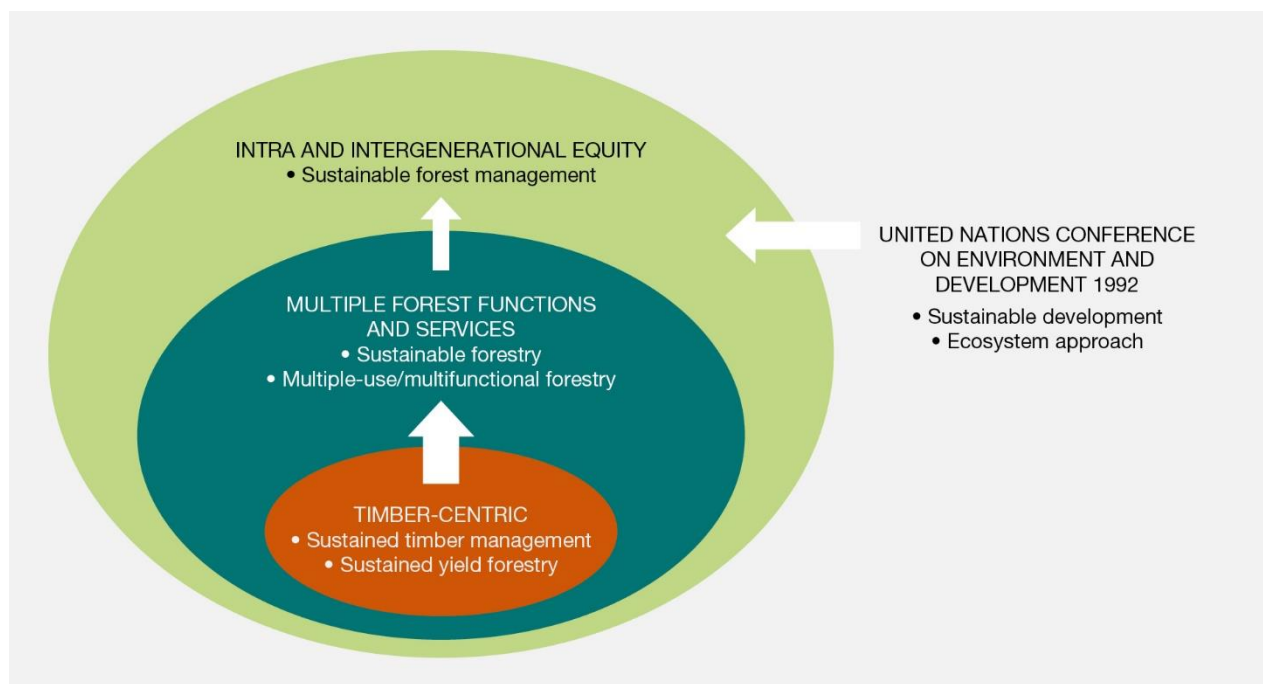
INTRA AND INTERGENERATIONAL EQUITY
• Sustainable forest management

UNITED NATIONS CONFERENCE ON ENVIRONMENT AND DEVELOPMENT 1992
• Sustainable development
• Ecosystem approach

MULTIPLE FOREST FUNCTIONS AND SERVICES
• Sustainable forestry
• Multiple-use/multifunctional forestry

TIMBER-CENTRIC
• Sustained timber management
• Sustained yield forestry